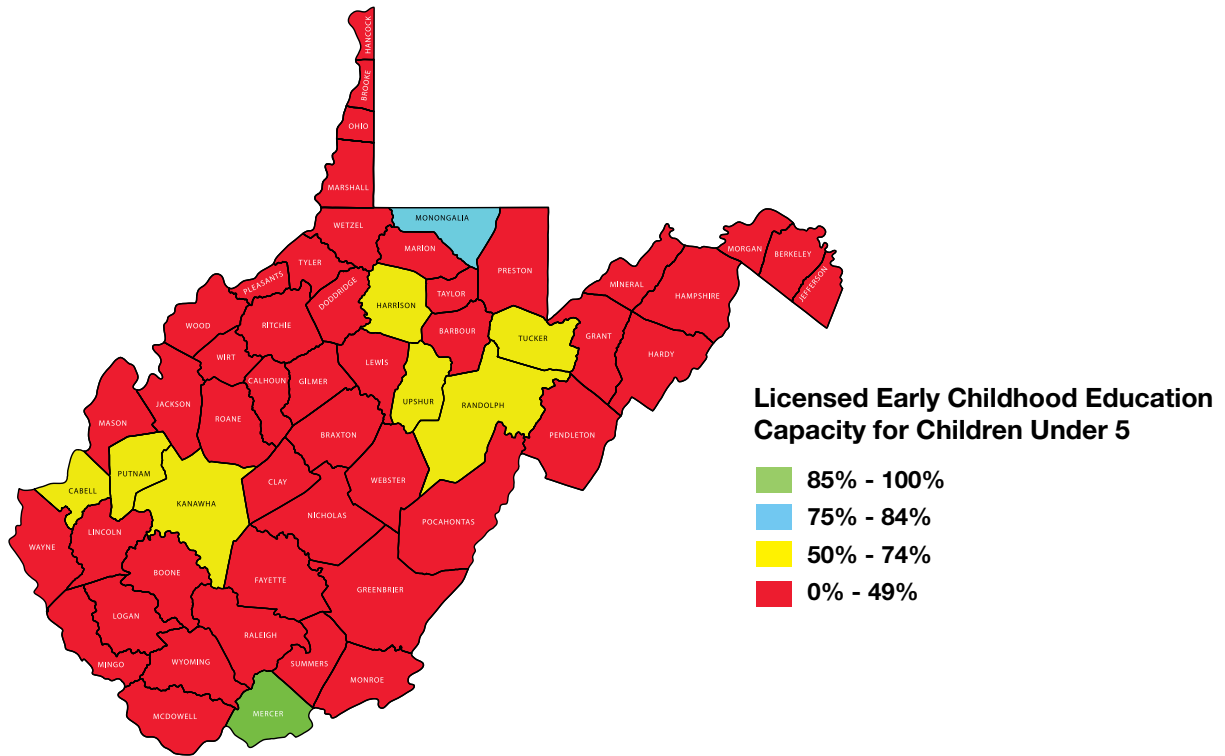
HANCOCK
BROOKE
OHIO
MARSHALL
WETZEL
MONONGALIA
MARION
PRESTON
TYLER
PLEASANTS
DODDRIDGE
HARRISON
TAYLOR
MINERAL
MORGAN
BERKELEY
JEFFERSON
HAMPSHIRE
WOOD
RITCHIE
BARBOUR
TUCKER
GRANT
HARDY
WIRT
CALHOUN
GILMER
LEWIS
UPSHUR
RANDOLPH
PENDLETON
JACKSON
MASON
ROANE
BRAXTON
PUTNAM
CABELL
KANAWHA
CLAY
WEBSTER
NICHOLAS
POCAHONTAS
WAYNE
LINCOLN
BOONE
FAYETTE
GREENBRIER
LOGAN
MINGO
WYOMING
RALEIGH
SUMMERS
MONROE
MCDOWELL
MERCER

Licensed Early Childhood Education Capacity for Children Under 5

85% - 100%
75% - 84%
50% - 74%
0% - 49%